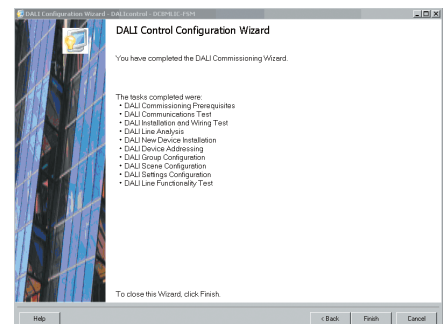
DALI Configuration Wizard - DALIcontrol - DCBM13C-FSP4

DALI Control Configuration Wizard

You have completed the DALI Commissioning Wizard.

The tasks completed were:
• DALI Commissioning Prerequisites
• DALI Communications Test
• DALI Installation and Wiring Test
• DALI Line Analysis
• DALI New Device Installation
• DALI Device Addressing
• DALI Group Configuration
• DALI Scene Configuration
• DALI Settings Configuration
• DALI Line Functionality Test

To close this Wizard, click Finish.

Help

< Back

Finish

Cancel